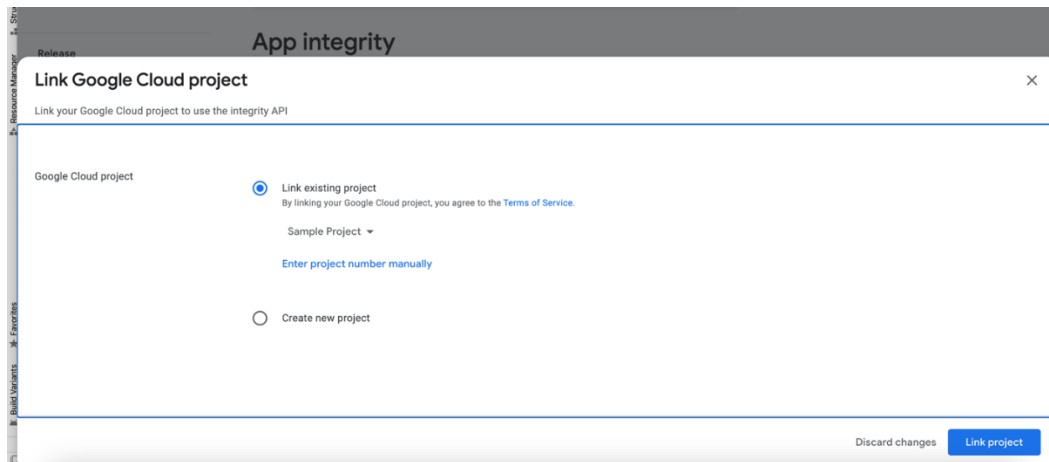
Stru
Resource Manager
Favorites
Build Variants

Release

App integrity

Link Google Cloud project

×

Link your Google Cloud project to use the integrity API

Google Cloud project

Link existing project
By linking your Google Cloud project, you agree to the Terms of Service.

Sample Project ▾

Enter project number manually

Create new project

Discard changes

Link project